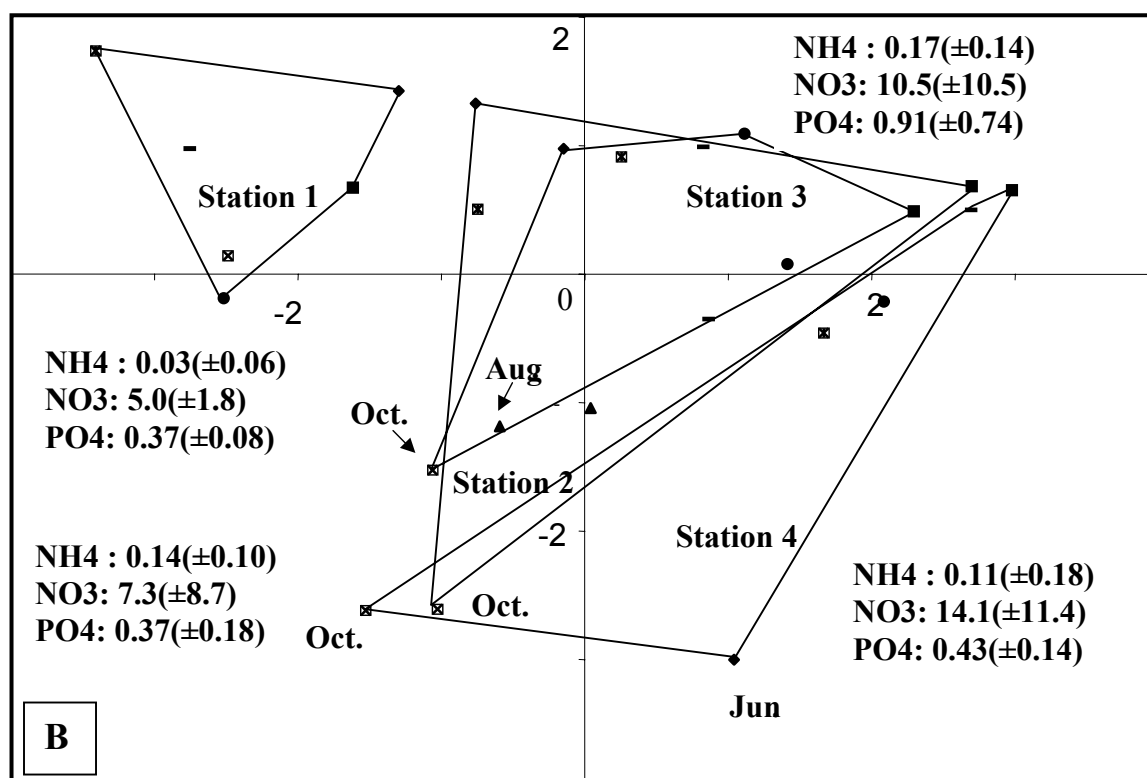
2

NH4 : 0.17(±0.14)
NO3: 10.5(±10.5)
PO4: 0.91(±0.74)

Station 1

Station 3

-2

0

2

NH4 : 0.03(±0.06)
NO3: 5.0(±1.8)
PO4: 0.37(±0.08)

Aug

Oct.

Station 2

-2

Station 4

NH4 : 0.14(±0.10)
NO3: 7.3(±8.7)
PO4: 0.37(±0.18)

Oct.

Oct.

NH4 : 0.11(±0.18)
NO3: 14.1(±11.4)
PO4: 0.43(±0.14)

Jun

B